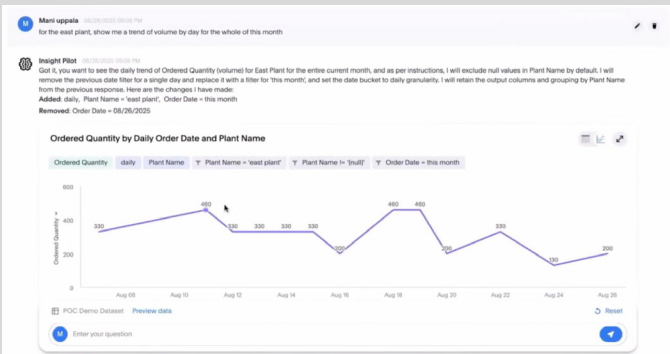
M Mani uppala 08/26/2025 09:06 PM

for the east plant, show me a trend of volume by day for the whole of this month

Insight Pilot 08/26/2025 09:06 PM

Got it, you want to see the daily trend of Ordered Quantity (volume) for East Plant for the entire current month, and as per instructions, I will exclude null values in Plant Name by default. I will remove the previous date filter for a single day and replace it with a filter for 'this month', and set the date bucket to daily granularity. I will retain the output columns and grouping by Plant Name from the previous response. Here are the changes I have made:

**Added**: daily, Plant Name = 'east plant', Order Date = this month

**Removed**: Order Date = 08/26/2025

**Ordered Quantity by Daily Order Date and Plant Name**

Ordered Quantity | daily | Plant Name | Plant Name = 'east plant' | Plant Name != '(null)' | Order Date = this month

600
400
200
0

Ordered Quantity

330 460 330 330 330 330 200 460 460 200 330 130 200

Aug 08 | Aug 10 | Aug 12 | Aug 14 | Aug 16 | Aug 18 | Aug 20 | Aug 22 | Aug 24 | Aug 26

POC Demo Dataset Preview data Reset

M Enter your question